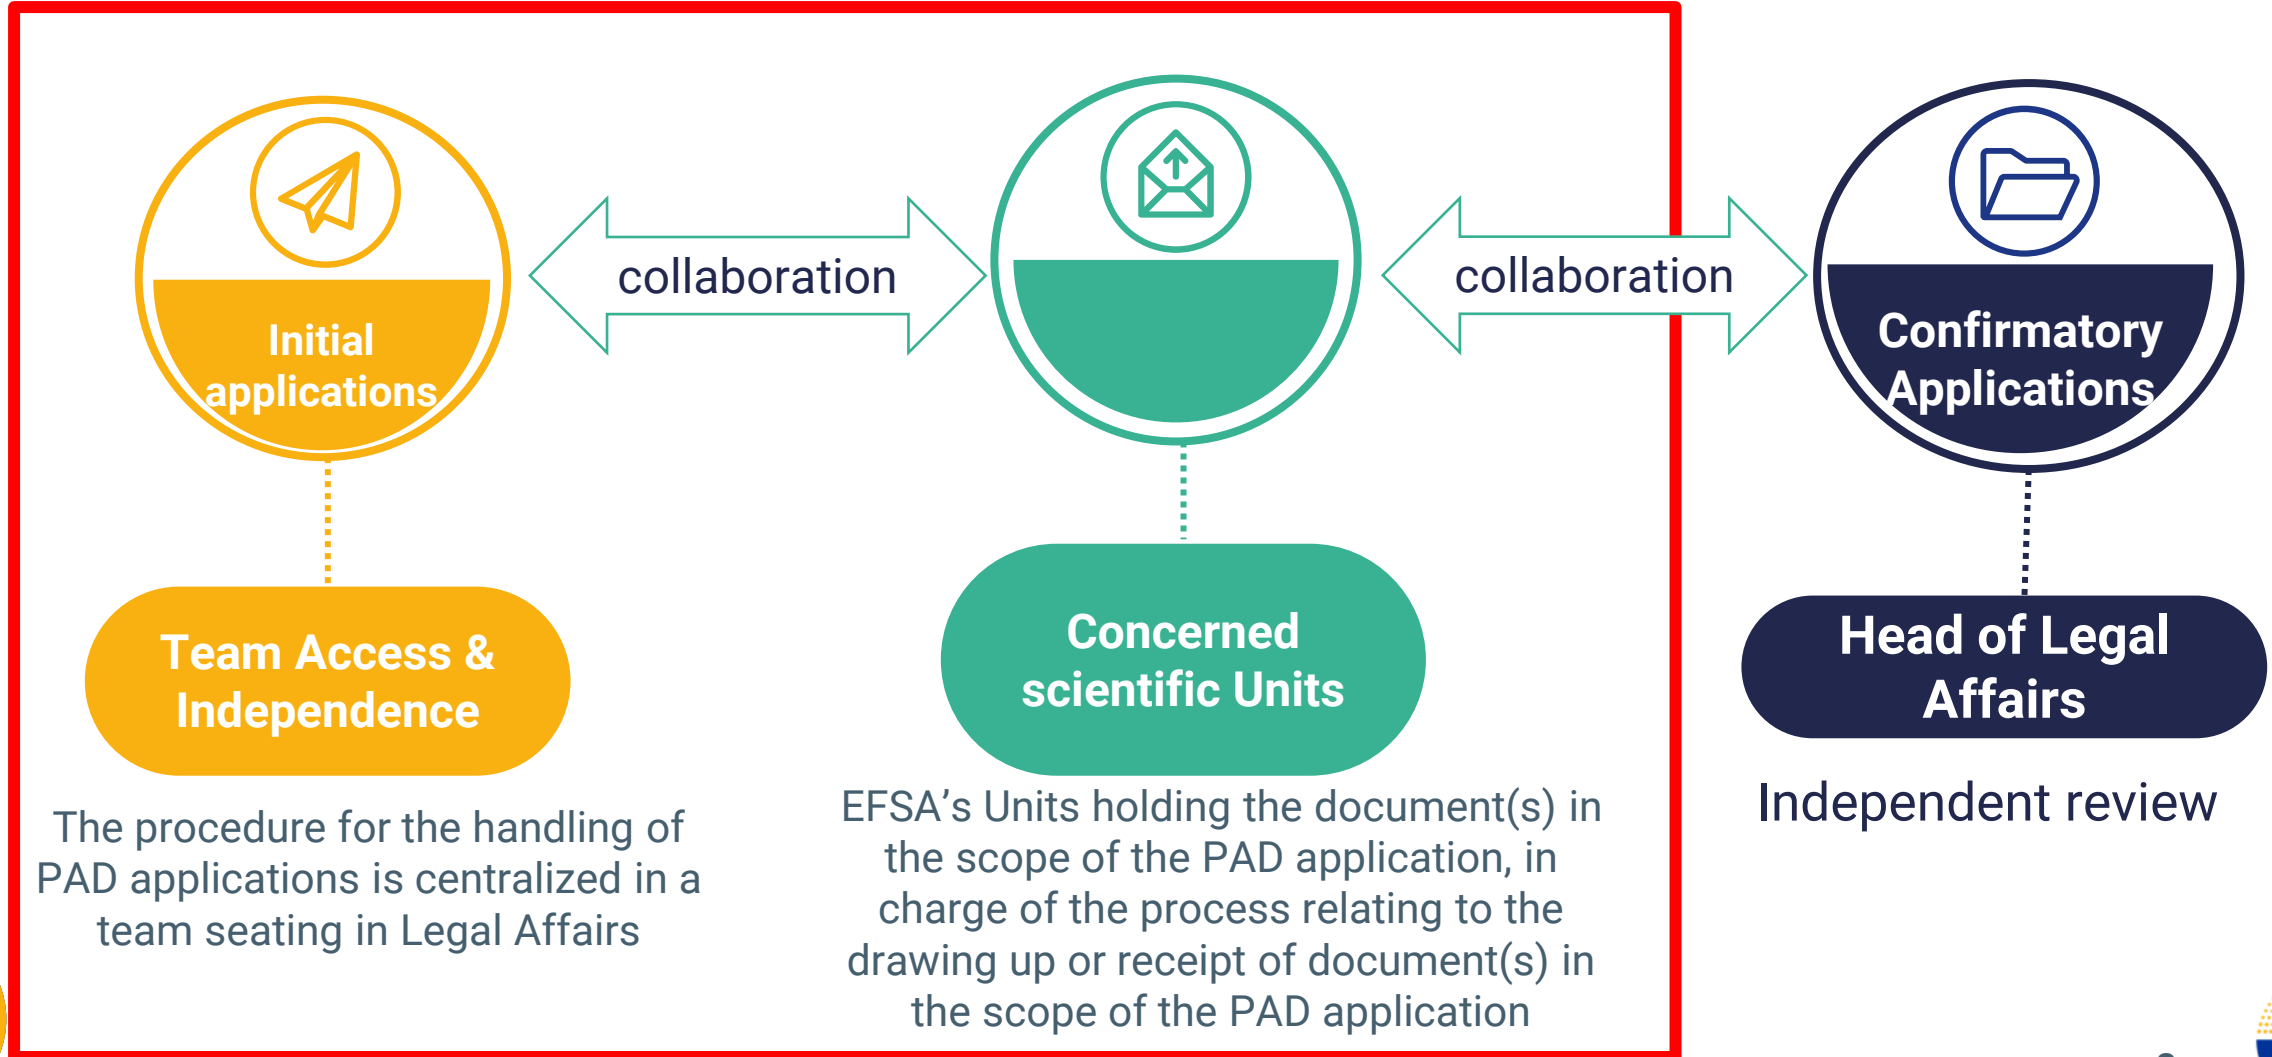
Initial applications

collaboration

collaboration

Confirmatory Applications

Team Access & Independence

The procedure for the handling of PAD applications is centralized in a team seating in Legal Affairs

Concerned scientific Units

EFSA's Units holding the document(s) in the scope of the PAD application, in charge of the process relating to the drawing up or receipt of document(s) in the scope of the PAD application

Head of Legal Affairs

Independent review